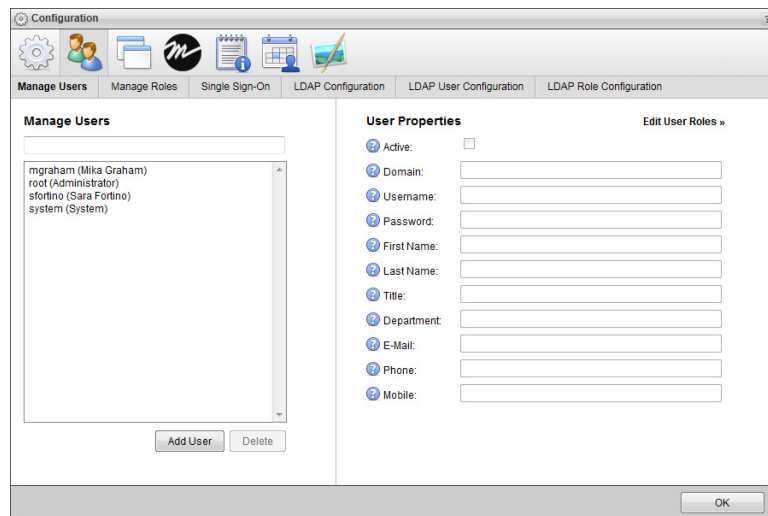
Configuration

Manage Users | Manage Roles | Single Sign-On | LDAP Configuration | LDAP User Configuration | LDAP Role Configuration

Manage Users

mgraham (Mika Graham)
root (Administrator)
sfortino (Sara Fortino)
system (System)

Add User Delete

User Properties

Edit User Roles »

Active:
Domain:
Username:
Password:
First Name:
Last Name:
Title:
Department:
E-Mail:
Phone:
Mobile:

OK